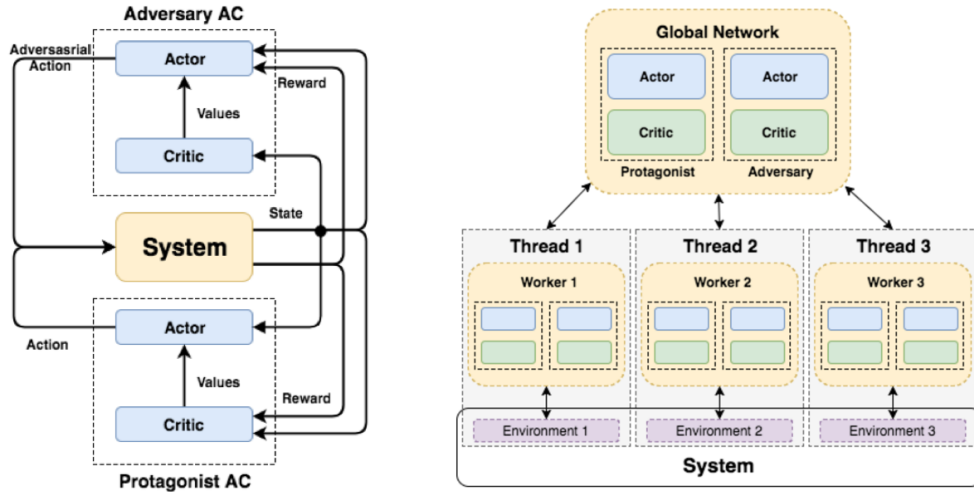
Adversary AC

Adversasrial Action

Actor

Reward

Values

Critic

State

System

Actor

Action

Values

Reward

Critic

Protagonist AC

Global Network

Actor

Actor

Critic

Critic

Protagonist

Adversary

Thread 1

Thread 2

Thread 3

Worker 1

Worker 2

Worker 3

Environment 1

Environment 2

Environment 3

System